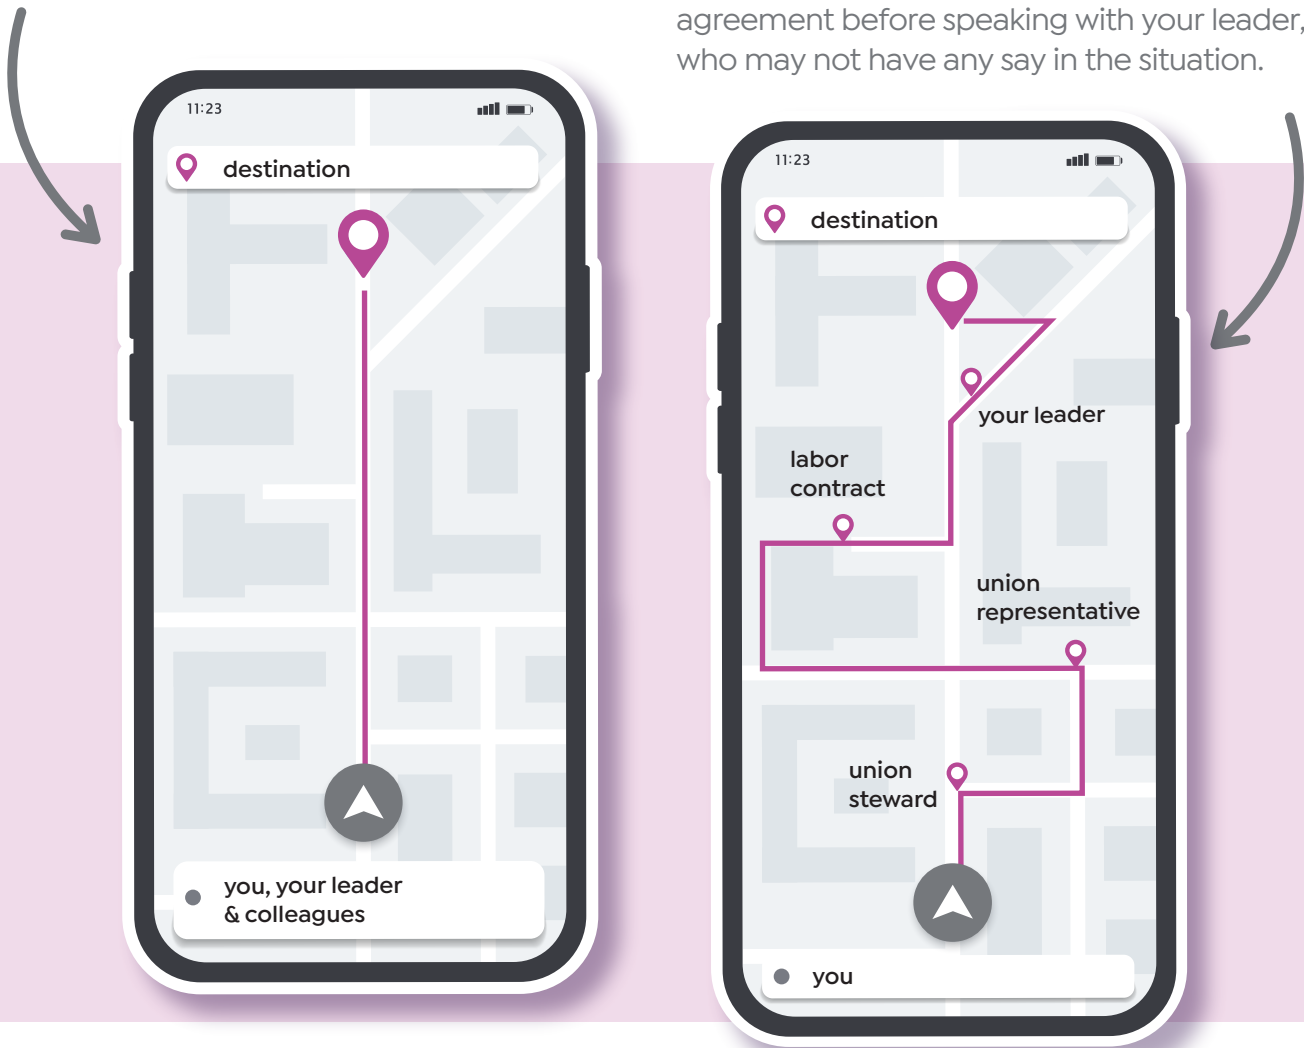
agreement before speaking with your leader, who may not have any say in the situation.

11:23

destination

you, your leader & colleagues

11:23

destination

your leader

labor contract

union representative

union steward

you